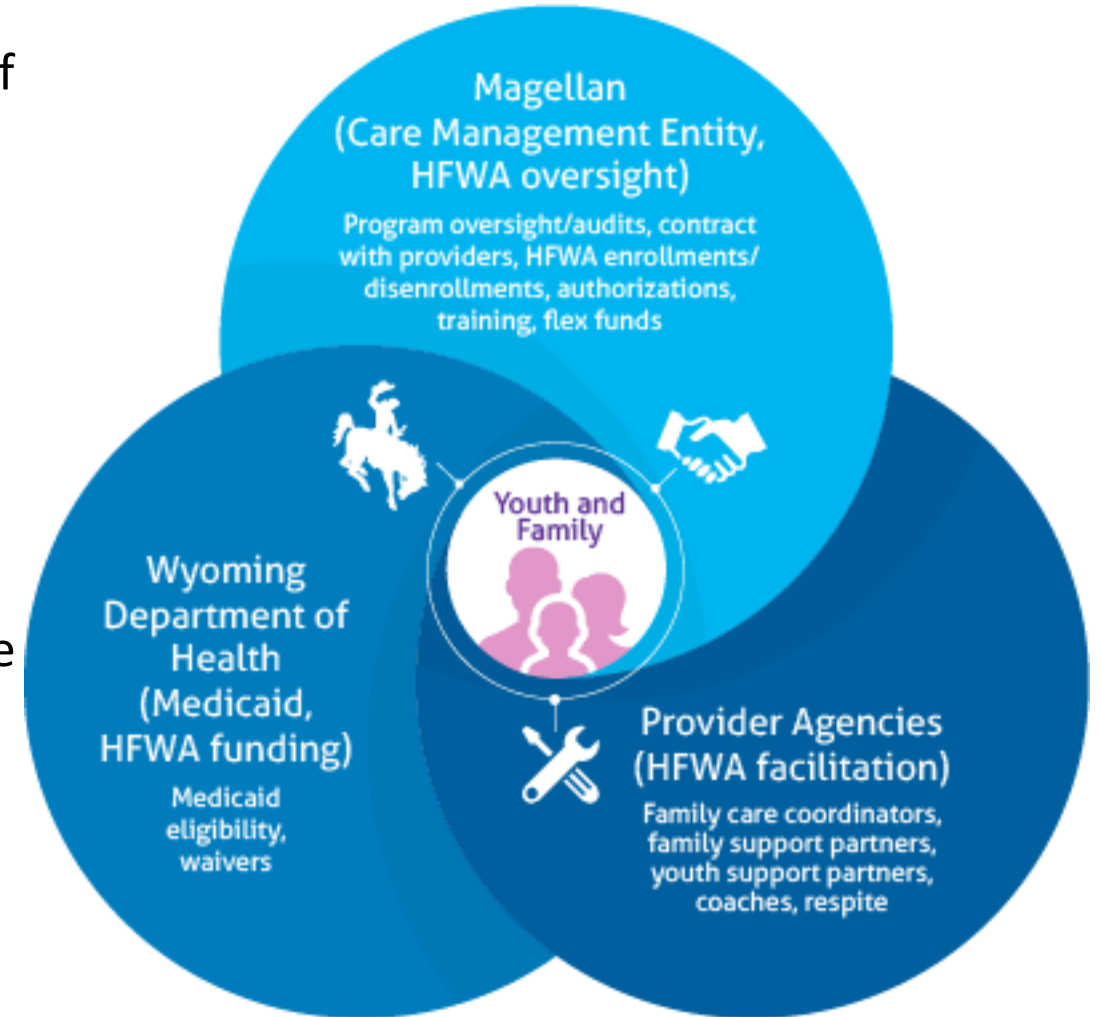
f

e

Magellan (Care Management Entity, HFWA oversight)

Program oversight/audits, contract with providers, HFWA enrollments/ disenrollments, authorizations, training, flex funds

Youth and Family

Wyoming Department of Health (Medicaid, HFWA funding)

Medicaid eligibility, waivers

Provider Agencies (HFWA facilitation)

Family care coordinators, family support partners, youth support partners, coaches, respite